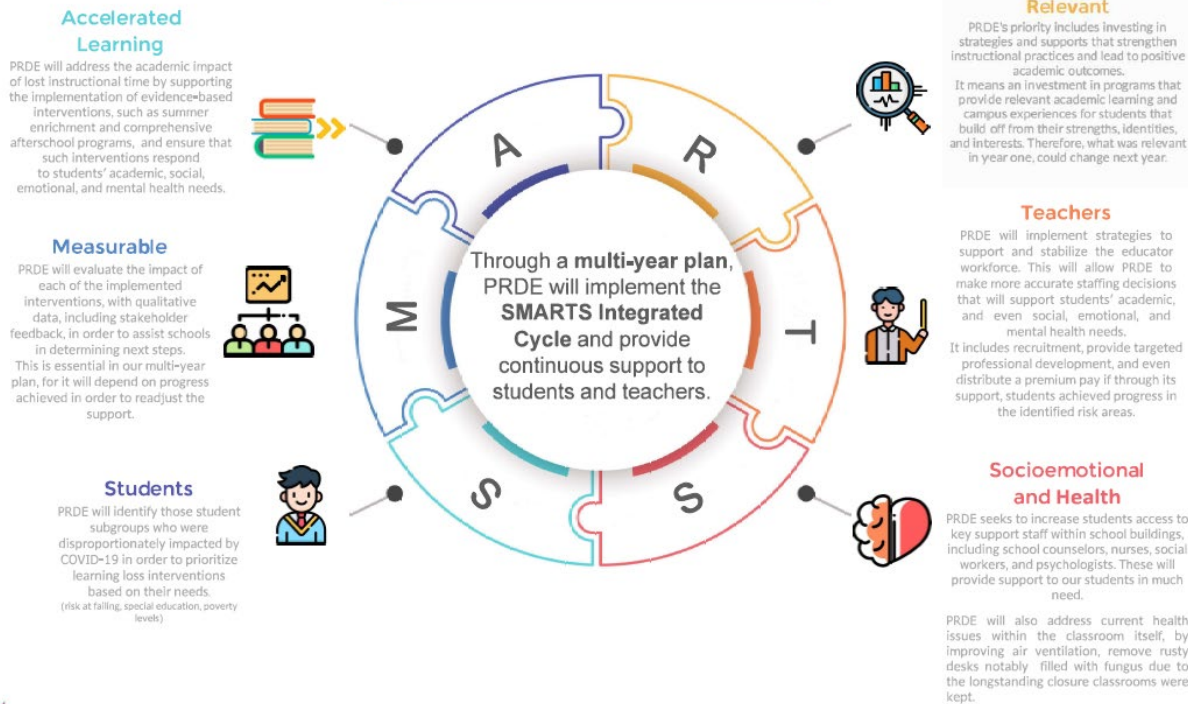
Accelerated Learning

PRDE will address the academic impact of lost instructional time by supporting the implementation of evidence-based interventions, such as summer enrichment and comprehensive afterschool programs, and ensure that such interventions respond to students' academic, social, emotional, and mental health needs.

Measurable

PRDE will evaluate the impact of each of the implemented interventions, with qualitative data, including stakeholder feedback, in order to assist schools in determining next steps.
This is essential in our multi-year plan, for it will depend on progress achieved in order to readjust the support.

Students

PRDE will identify those student subgroups who were disproportionately impacted by COVID-19 in order to prioritize learning loss interventions based on their needs.
(risk at failing, special education, poverty levels)

A R M T S S

Through a multi-year plan, PRDE will implement the SMARTS Integrated Cycle and provide continuous support to students and teachers.

Relevant

PRDE's priority includes investing in strategies and supports that strengthen instructional practices and lead to positive academic outcomes.
It means an investment in programs that provide relevant academic learning and campus experiences for students that build off from their strengths, identities, and interests. Therefore, what was relevant in year one, could change next year.

Teachers

PRDE will implement strategies to support and stabilize the educator workforce. This will allow PRDE to make more accurate staffing decisions that will support students' academic, and even social, emotional, and mental health needs.
It includes recruitment, provide targeted professional development, and even distribute a premium pay if through its support, students achieved progress in the identified risk areas.

Socioemotional and Health

PRDE seeks to increase students access to key support staff within school buildings, including school counselors, nurses, social workers, and psychologists. These will provide support to our students in much need.

PRDE will also address current health issues within the classroom itself, by improving air ventilation, remove rusty desks notably filled with fungus due to the longstanding closure classrooms were kept.